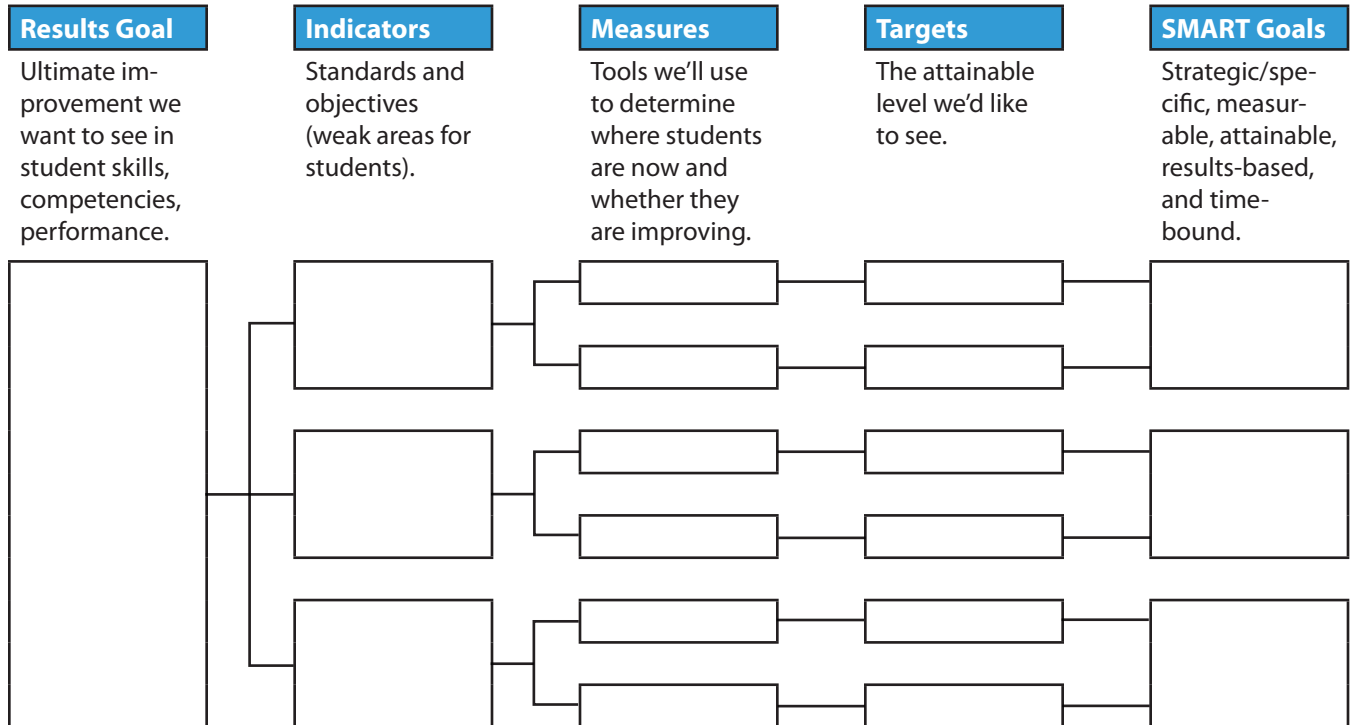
Results Goal

Ultimate improvement we want to see in student skills, competencies, performance.

Indicators

Standards and objectives (weak areas for students).

Measures

Tools we'll use to determine where students are now and whether they are improving.

Targets

The attainable level we'd like to see.

SMART Goals

Strategic/specific, measurable, attainable, results-based, and timebound.